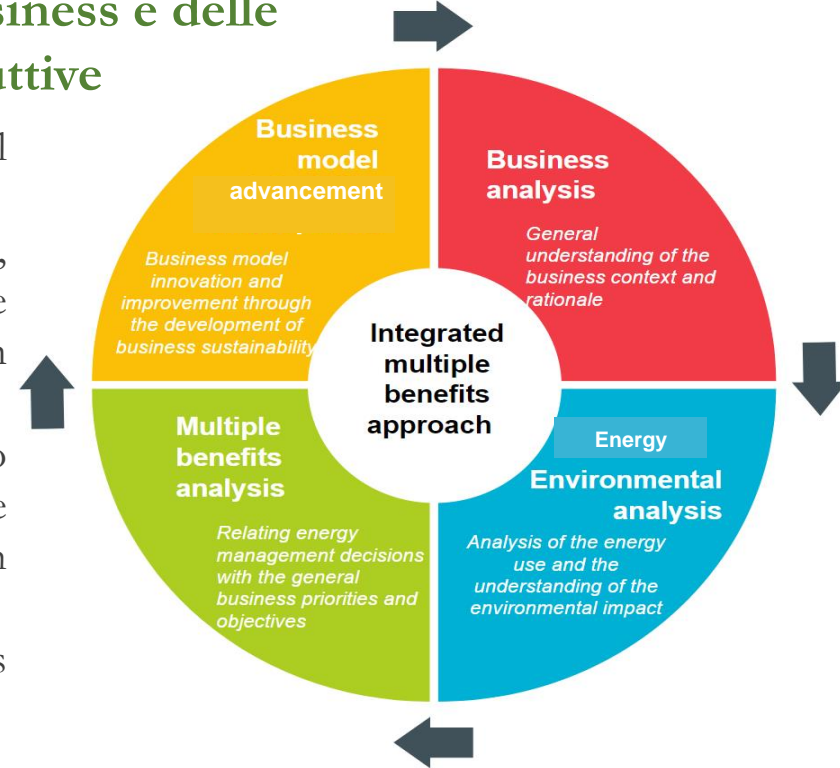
siness e delle
uttive

l

,
e
n

o
e
n

s

Business model advancement

Business model innovation and improvement through the development of business sustainability

Business analysis

General understanding of the business context and rationale

Integrated multiple benefits approach

Multiple benefits analysis

Relating energy management decisions with the general business priorities and objectives

Energy

Environmental analysis

Analysis of the energy use and the understanding of the environmental impact